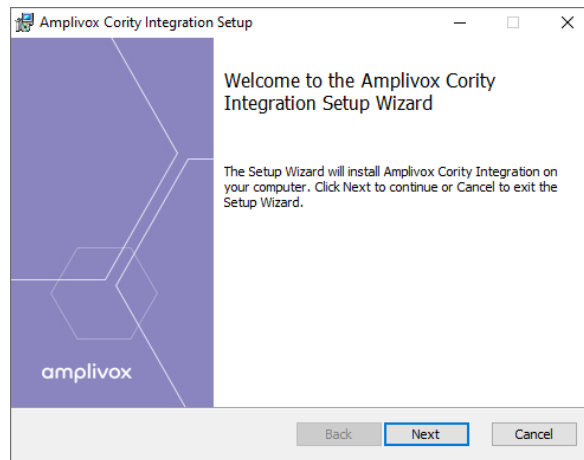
Amplivox Cority Integration Setup

Welcome to the Amplivox Cority Integration Setup Wizard

The Setup Wizard will install Amplivox Cority Integration on your computer. Click Next to continue or Cancel to exit the Setup Wizard.

amplivox

Back
Next
Cancel